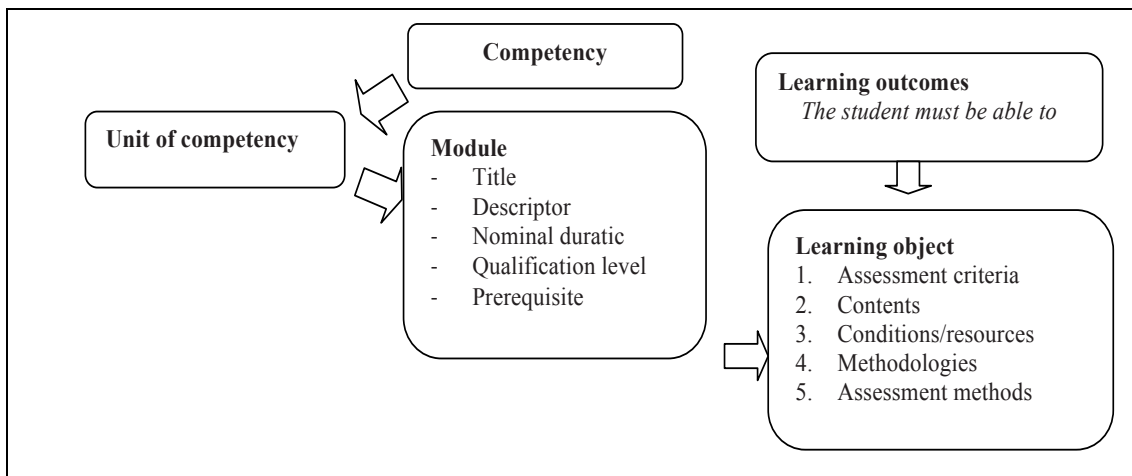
Competency

Unit of competency

Module
- Title
- Descriptor
- Nominal duratic
- Qualification level
- Prerequisite

Learning outcomes
*The student must be able to*

Learning object
1. Assessment criteria
2. Contents
3. Conditions/resources
4. Methodologies
5. Assessment methods